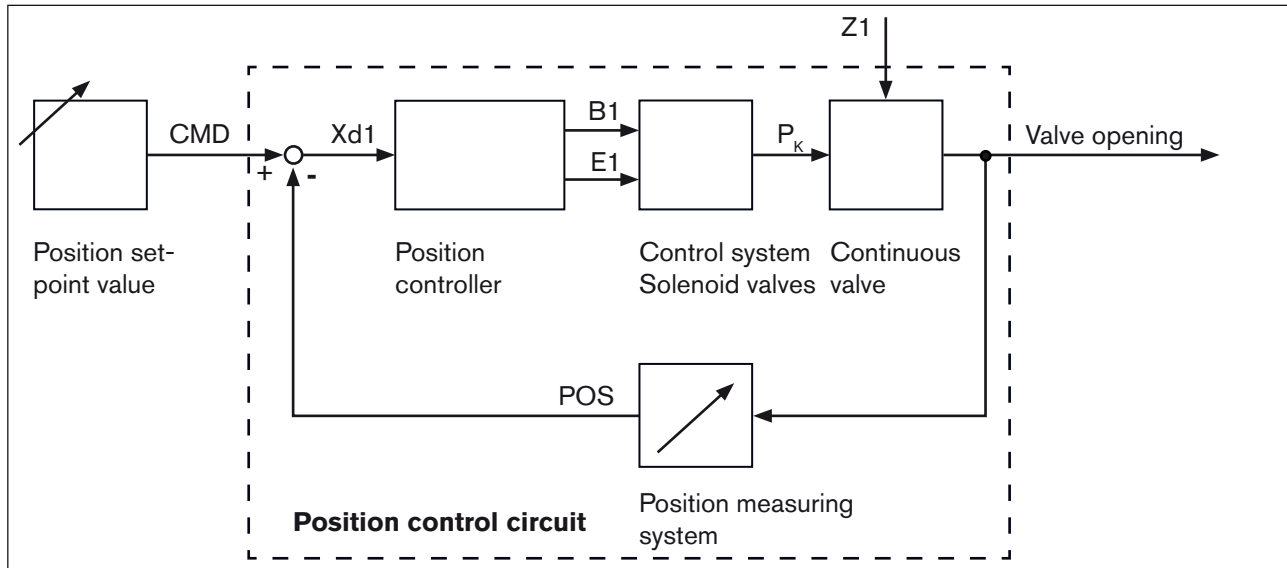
Z1

CMD

+

-

Xd1

B1

E1

$P_K$

Valve opening

Position set-point value

Position controller

Control system Solenoid valves

Continuous valve

POS

Position measuring system

**Position control circuit**